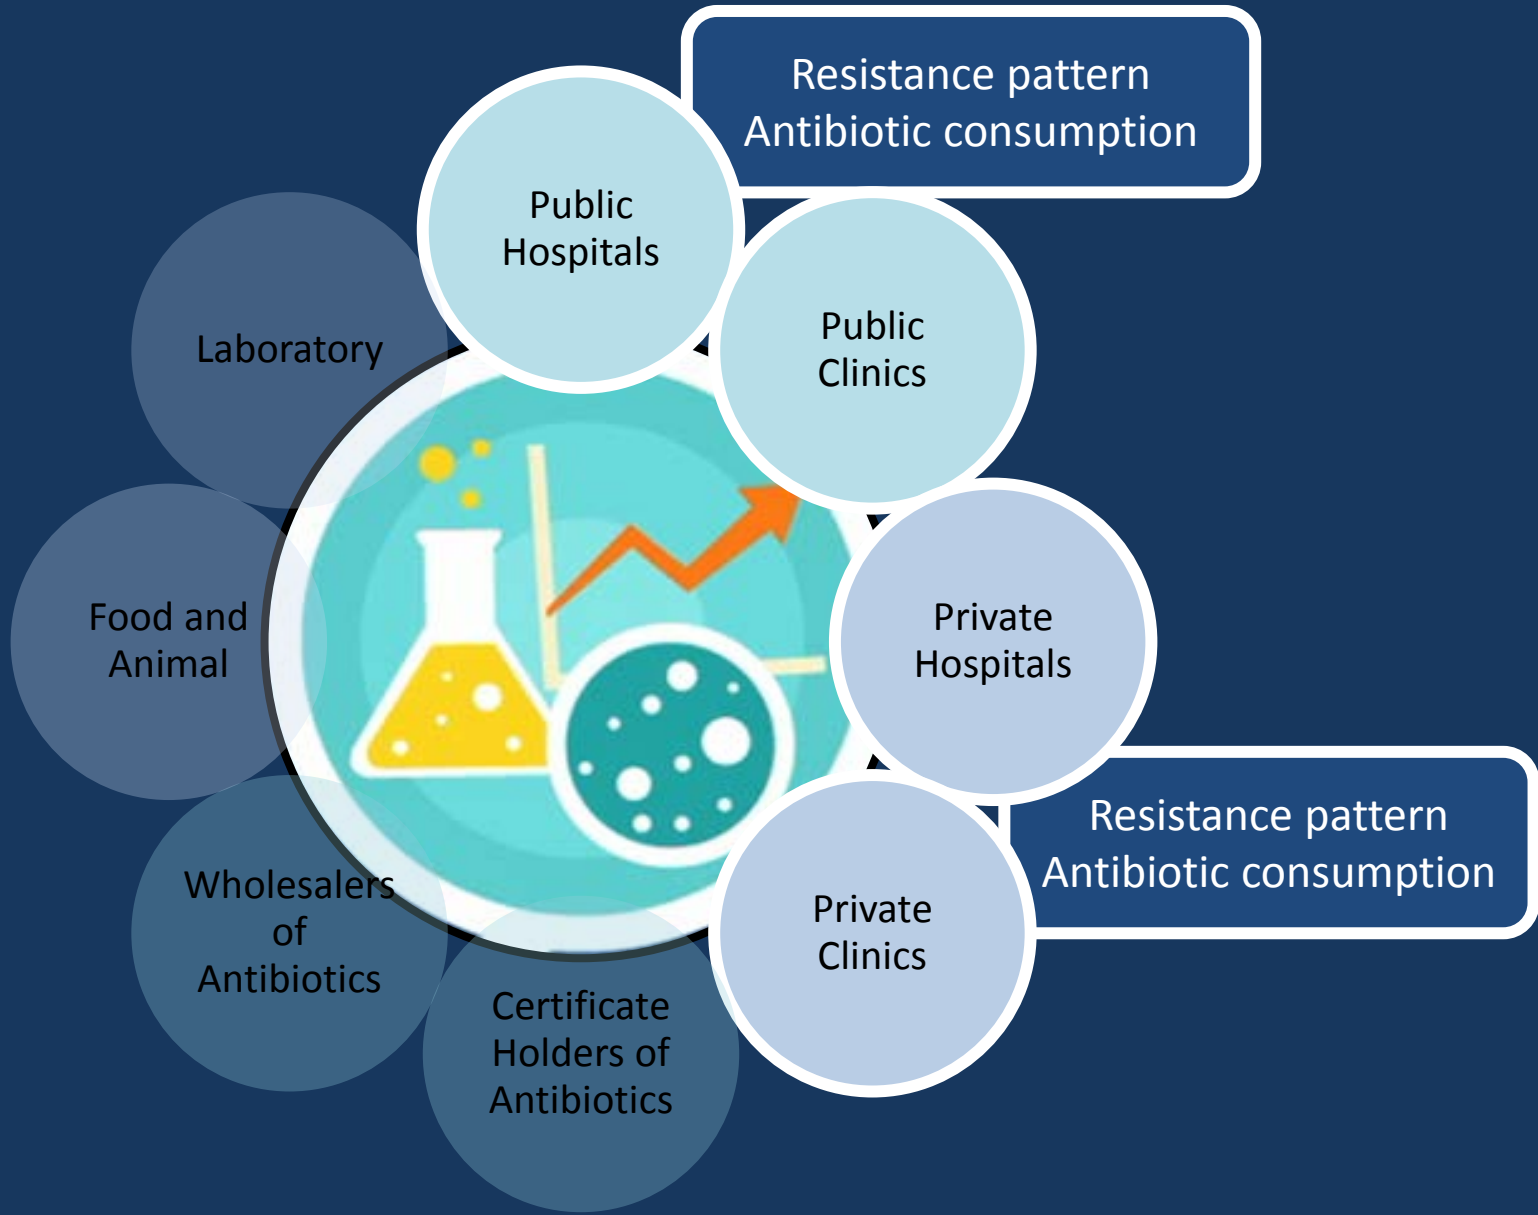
Resistance pattern
Antibiotic consumption

Public Hospitals

Public Clinics

Laboratory

Food and Animal

Private Hospitals

Resistance pattern
Antibiotic consumption

Wholesalers of Antibiotics

Private Clinics

Certificate Holders of Antibiotics